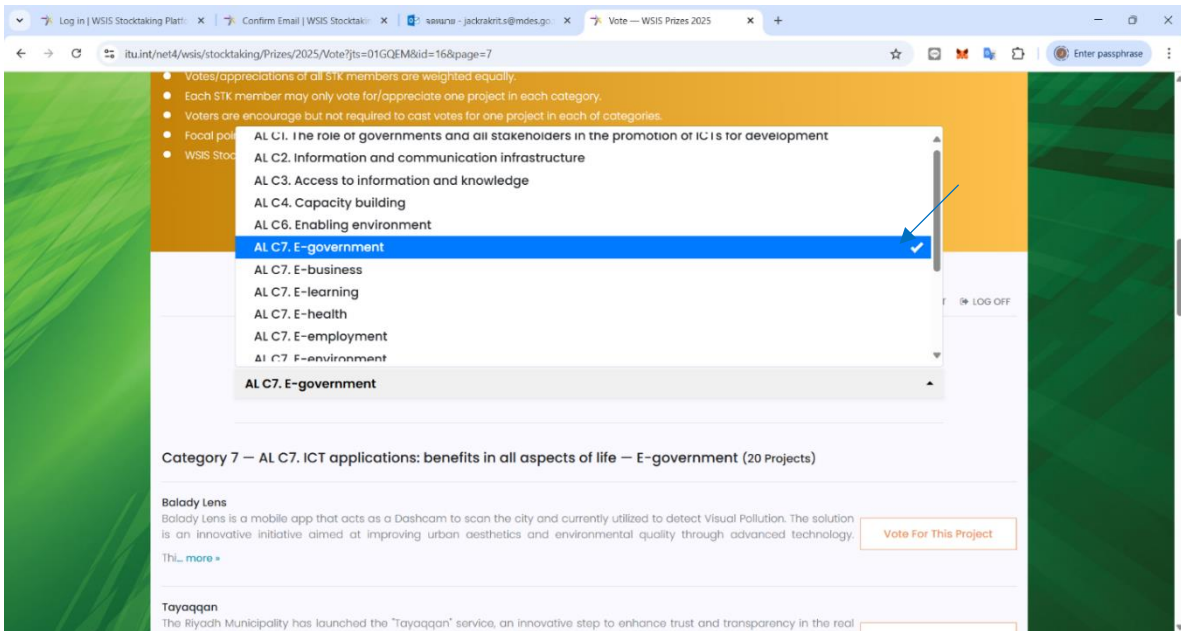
Log in | WSIS Stocktaking Platf ×
Confirm Email | WSIS Stocktakir ×
จดหมาย - jackrakrit.s@mdes.go ×
Vote — WSIS Prizes 2025 ×
+

itu.int/net4/wsis/stocktaking/Prizes/2025/Vote?jts=01GQEM&id=16&page=7

Enter passphrase

Votes/appreciations of all STK members are weighted equally.
Each STK member may only vote for/appreciate one project in each category.
Voters are encourage but not required to cast votes for one project in each of categories.
Focal poi
WSIS Stoc

AL C1. The role of governments and all stakeholders in the promotion of ICTs for development
AL C2. Information and communication infrastructure
AL C3. Access to information and knowledge
AL C4. Capacity building
AL C6. Enabling environment
AL C7. E-government
AL C7. E-business
AL C7. E-learning
AL C7. E-health
AL C7. E-employment
AL C7. E-environment

T LOG OFF

AL C7. E-government

Category 7 — AL C7. ICT applications: benefits in all aspects of life — E-government (20 Projects)

Balady Lens
Balady Lens is a mobile app that acts as a Dashcam to scan the city and currently utilized to detect Visual Pollution. The solution is an innovative initiative aimed at improving urban aesthetics and environmental quality through advanced technology. Thi... more »

Vote For This Project

Tayaqqan
The Riyadh Municipality has launched the "Tayaqqan" service, an innovative step to enhance trust and transparency in the real